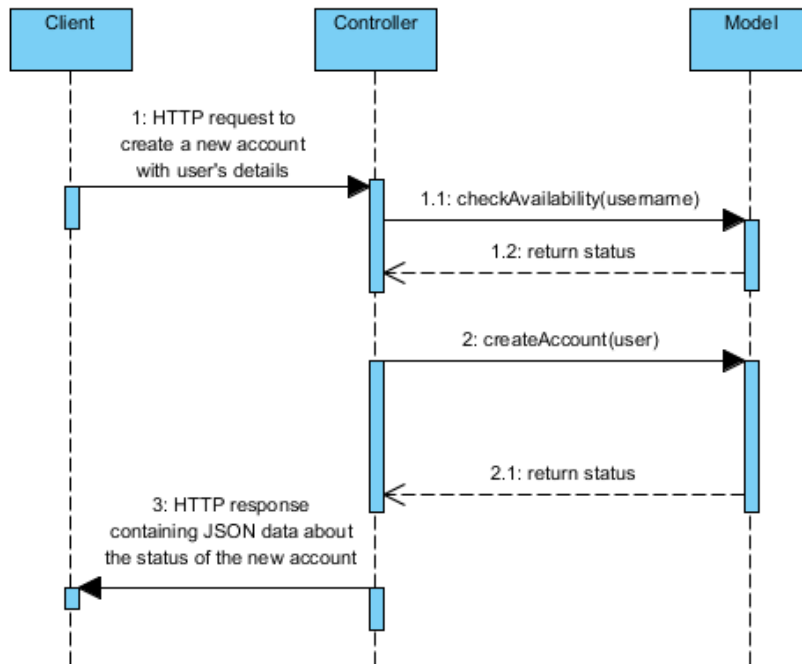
Client

Controller

Model

1: HTTP request to create a new account with user's details

1.1: checkAvailability(username)

1.2: return status

2: createAccount(user)

2.1: return status

3: HTTP response containing JSON data about the status of the new account